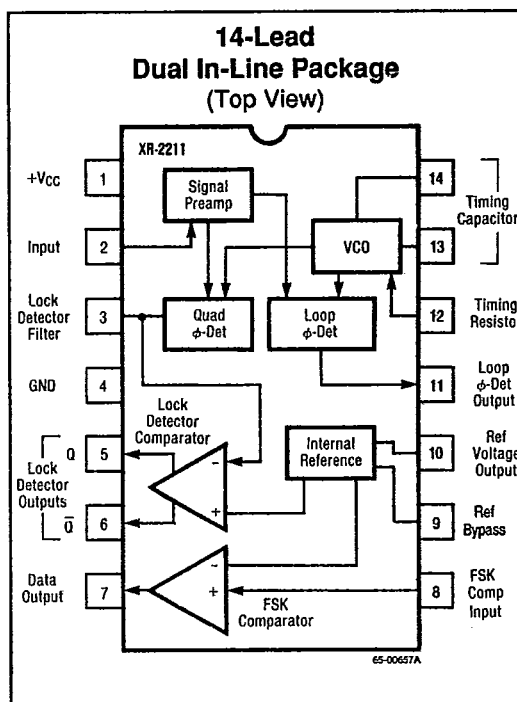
14-Lead
Dual In-Line Package
(Top View)

XR-2211

+V$_{CC}$ 1

Input 2

Lock Detector Filter 3

GND 4

Lock Detector Outputs Q 5

$\overline{Q}$ 6

Data Output 7

Signal Preamp

VCO

Quad $\phi$-Det

Loop $\phi$-Det

Lock Detector Comparator

Internal Reference

FSK Comparator

14 Timing Capacitor

13

12 Timing Resisto

11 Loop $\phi$-Det Output

10 Ref Voltage Output

9 Ref Bypass

8 FSK Comp Input

65-00657A